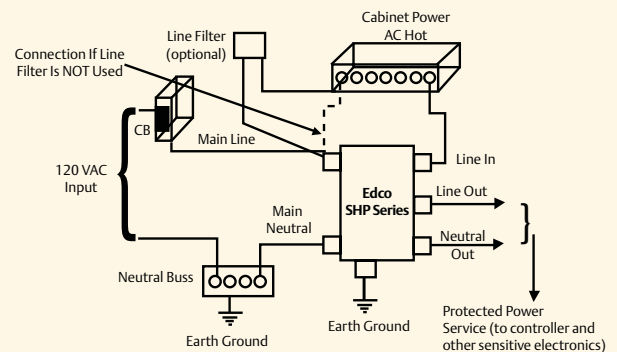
Cabinet Power AC Hot

Line Filter (optional)

Connection If Line Filter Is NOT Used

CB

Main Line

120 VAC Input

Line In

Edco SHP Series

Line Out

Main Neutral

Neutral Out

Neutral Buss

Earth Ground

Earth Ground

Protected Power Service (to controller and other sensitive electronics)